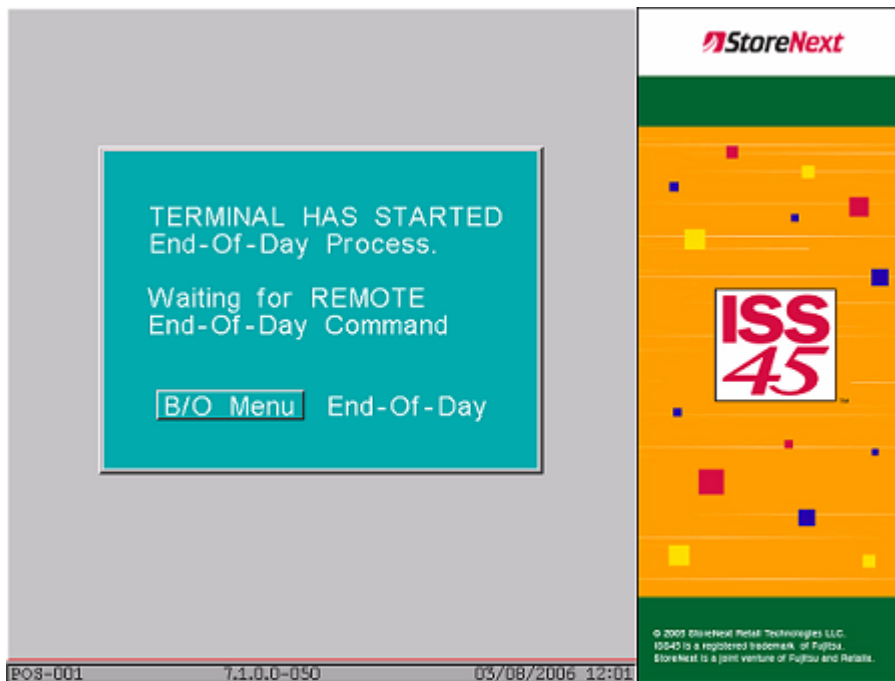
TERMINAL HAS STARTED
End-Of-Day Process.

Waiting for REMOTE
End-Of-Day Command

B/O Menu End-Of-Day

StoreNext

ISS 45

© 2005 StoreNext Retail Technologies LLC.
ISS45 is a registered trademark of Fujitsu.
StoreNext is a joint venture of Fujitsu and Retalix.

POS-001 7.1.0.0-050 03/08/2006 12:01